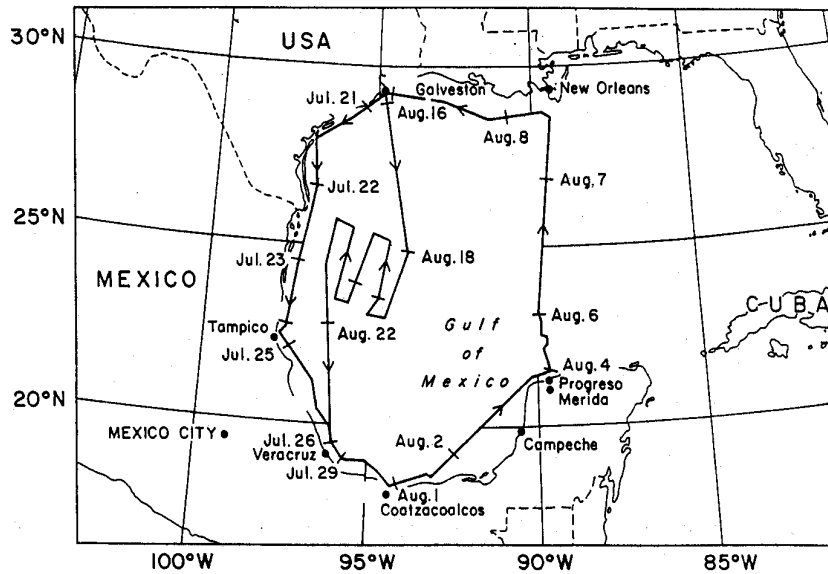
30°N
USA
Jul. 21
Galveston
Aug. 16
New Orleans
Aug. 8
Jul. 22
Aug. 7
25°N
Aug. 18
Jul. 23
MEXICO
CUBA
Tampico
Aug. 22
Gulf of Mexico
Aug. 6
Jul. 25
Aug. 4
20°N
Progreso
Merida
MEXICO CITY
Jul. 26
Veracruz
Aug. 2
Campeche
Jul. 29
Aug. 1
Coatzacoalcos
100°W
95°W
90°W
85°W